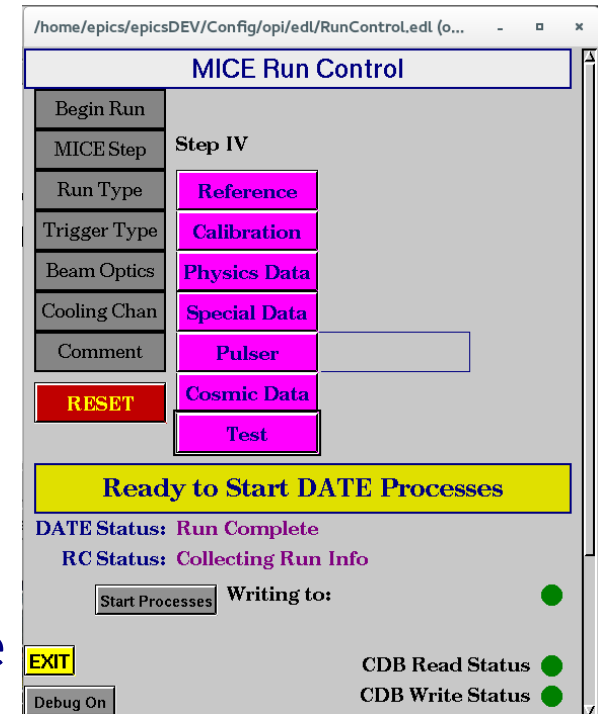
/home/epics/epicsDEV/Config/opi/edl/RunControl.edl (o...

MICE Run Control

Begin Run
MICE Step
Run Type
Trigger Type
Beam Optics
Cooling Chan
Comment

RESET

Step IV

Reference
Calibration
Physics Data
Special Data
Pulser
Cosmic Data
Test

Ready to Start DATE Processes

DATE Status: Run Complete
RC Status: Collecting Run Info

Start Processes
Writing to:

EXIT

Debug On

CDB Read Status
CDB Write Status